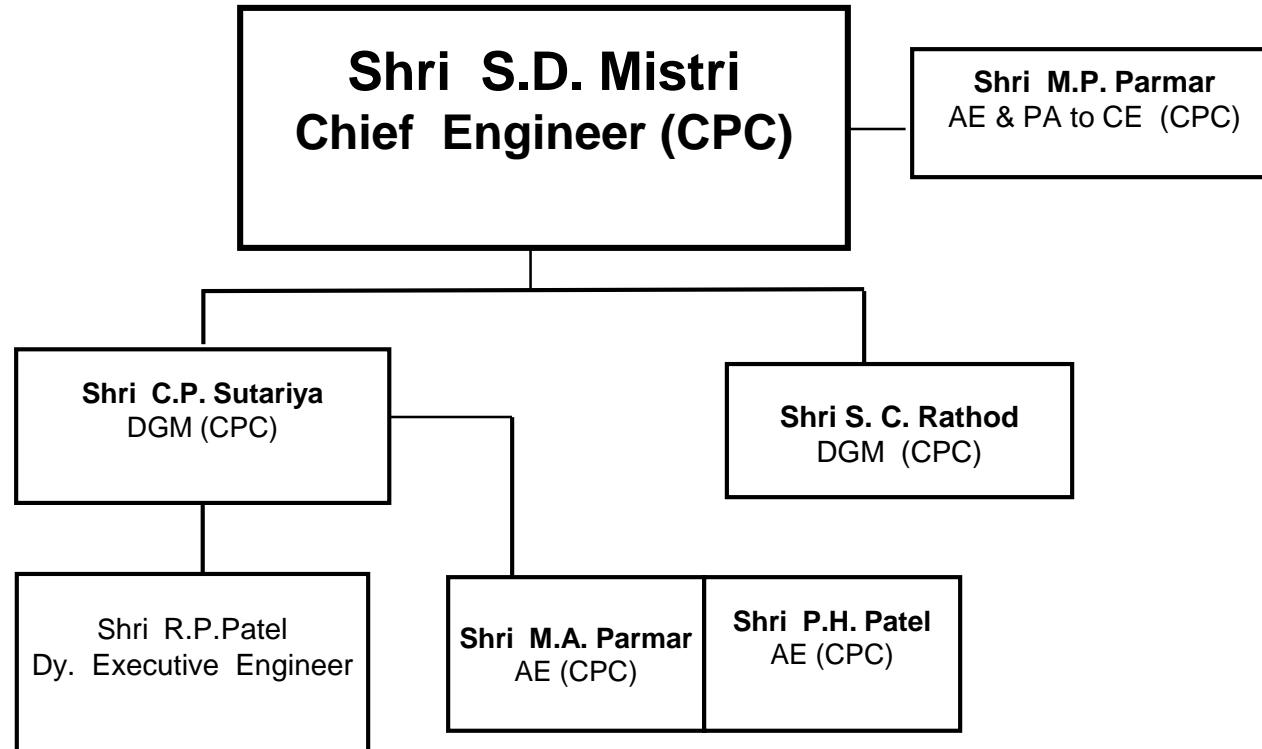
Shri S.D. Mistri
Chief Engineer (CPC)

Shri M.P. Parmar
AE & PA to CE (CPC)

Shri C.P. Sutariya
DGM (CPC)

Shri S. C. Rathod
DGM (CPC)

Shri R.P.Patel
Dy. Executive Engineer

Shri M.A. Parmar
AE (CPC)

Shri P.H. Patel
AE (CPC)